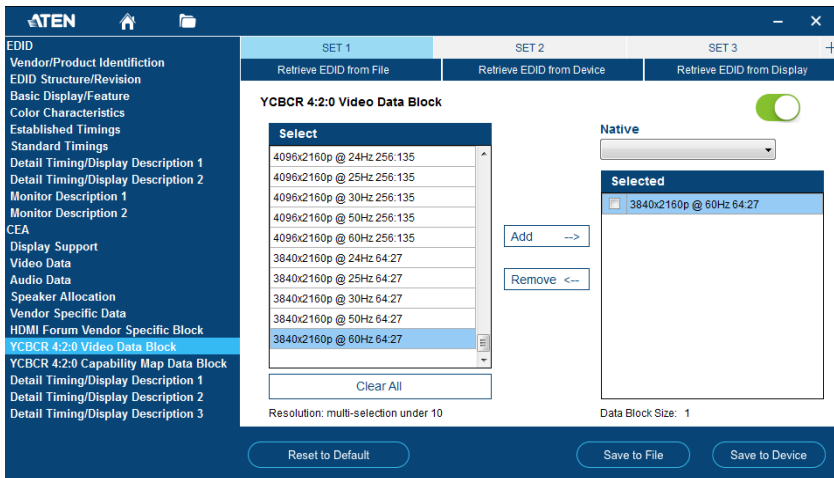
ATEN

EDID
Vendor/Product Identification
EDID Structure/Revision
Basic Display/Feature
Color Characteristics
Established Timings
Standard Timings
Detail Timing/Display Description 1
Detail Timing/Display Description 2
Monitor Description 1
Monitor Description 2
CEA
Display Support
Video Data
Audio Data
Speaker Allocation
Vendor Specific Data
HDMI Forum Vendor Specific Block
YCBCR 4:2:0 Video Data Block
YCBCR 4:2:0 Capability Map Data Block
Detail Timing/Display Description 1
Detail Timing/Display Description 2
Detail Timing/Display Description 3

SET 1
SET 2
SET 3
+

Retrieve EDID from File
Retrieve EDID from Device
Retrieve EDID from Display

YCBCR 4:2:0 Video Data Block

Select
4096x2160p @ 24Hz 256:135
4096x2160p @ 25Hz 256:135
4096x2160p @ 30Hz 256:135
4096x2160p @ 50Hz 256:135
4096x2160p @ 60Hz 256:135
3840x2160p @ 24Hz 64:27
3840x2160p @ 25Hz 64:27
3840x2160p @ 30Hz 64:27
3840x2160p @ 50Hz 64:27
3840x2160p @ 60Hz 64:27

Clear All

Resolution: multi-selection under 10

Add -->
Remove <--

Native

Selected
3840x2160p @ 60Hz 64:27

Data Block Size: 1

Reset to Default
Save to File
Save to Device